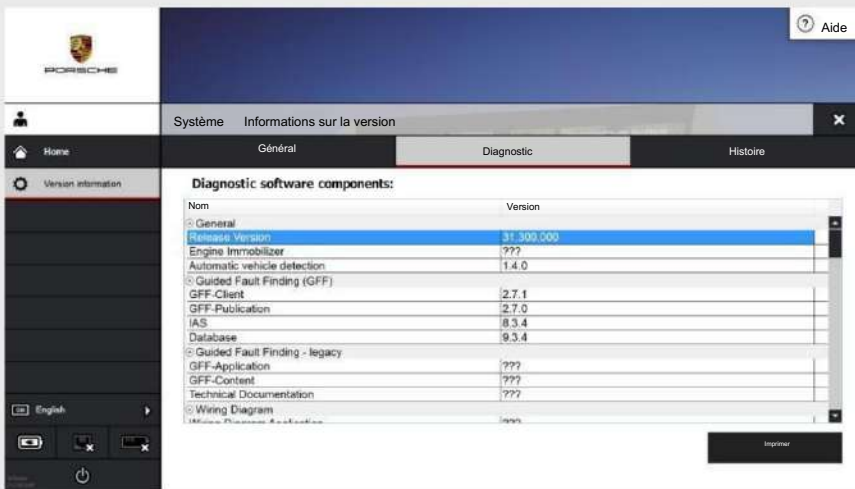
PORSCHE

Aide

Système Informations sur la version

Home

Version information

Général | Diagnostic | Histoire

Diagnostic software components:

| Nom | Version |
|---|---|
| General | |
| Release Version | 31.300.000 |
| Engine Immobilizer | ??? |
| Automatic vehicle detection | 1.4.0 |
| Guided Fault Finding (GFF) | |
| GFF-Client | 2.7.1 |
| GFF-Publication | 2.7.0 |
| IAS | 8.3.4 |
| Database | 9.3.4 |
| Guided Fault Finding - legacy | |
| GFF-Application | ??? |
| GFF-Content | ??? |
| Technical Documentation | ??? |
| Wiring Diagram | |
| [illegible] | ??? |

English

Imprimer